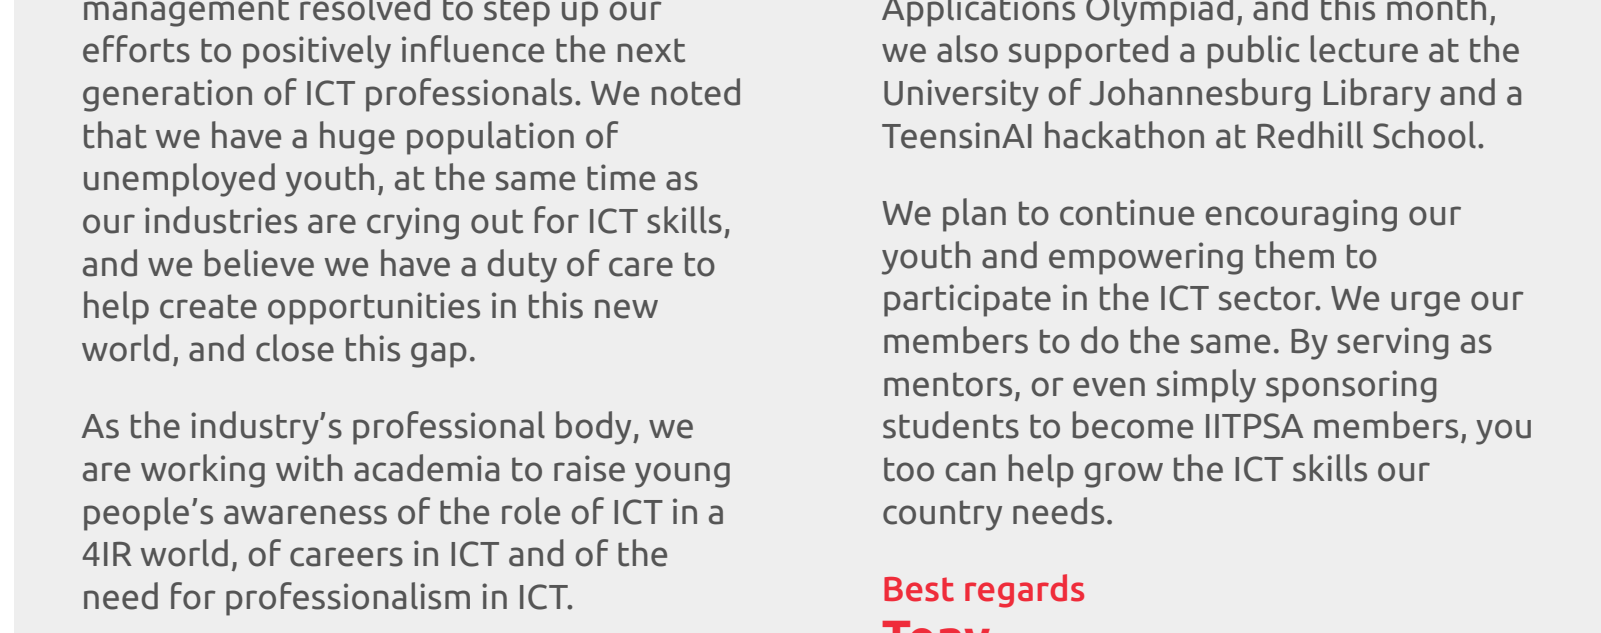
management resolved to step up our efforts to positively influence the next generation of ICT professionals. We noted that we have a huge population of unemployed youth, at the same time as our industries are crying out for ICT skills, and we believe we have a duty of care to help create opportunities in this new world, and close this gap.

As the industry's professional body, we are working with academia to raise young people's awareness of the role of ICT in a 4IR world, of careers in ICT and of the need for professionalism in ICT.

Applications Olympiad, and this month, we also supported a public lecture at the University of Johannesburg Library and a TeensinAI hackathon at Redhill School.

We plan to continue encouraging our youth and empowering them to participate in the ICT sector. We urge our members to do the same. By serving as mentors, or even simply sponsoring students to become IITPSA members, you too can help grow the ICT skills our country needs.

Best regards

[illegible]